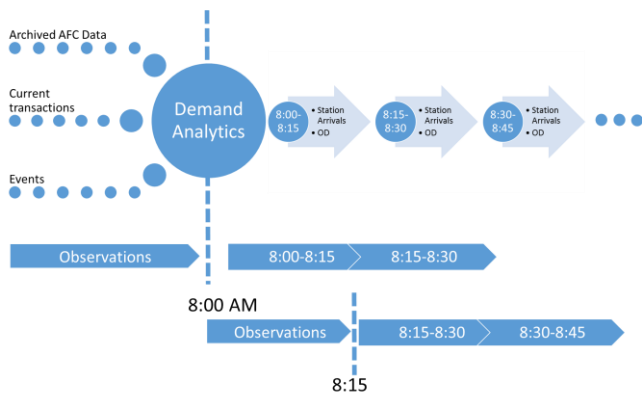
Archived AFC Data

Current transactions

Events

Demand Analytics

8:00-8:15
• Station Arrivals
• OD

8:15-8:30
• Station Arrivals
• OD

8:30-8:45
• Station Arrivals
• OD

Observations

8:00-8:15

8:15-8:30

8:00 AM

Observations

8:15-8:30

8:30-8:45

8:15